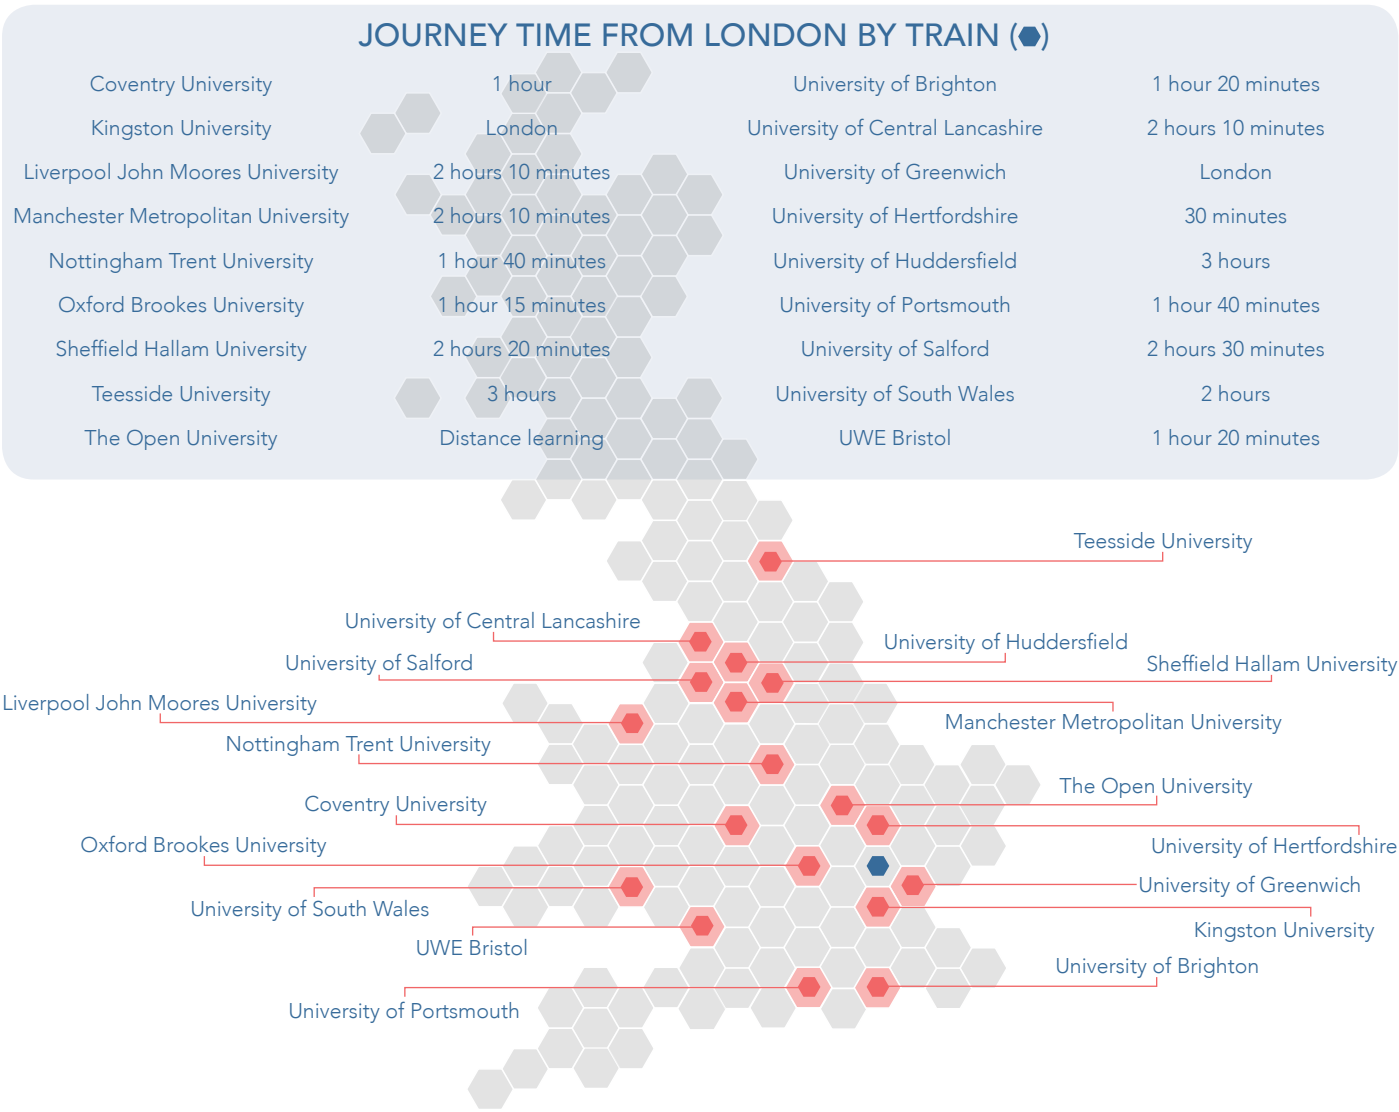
JOURNEY TIME FROM LONDON BY TRAIN (⬢)

| | | | |
|---|---|---|---|
| Coventry University | 1 hour | University of Brighton | 1 hour 20 minutes |
| Kingston University | London | University of Central Lancashire | 2 hours 10 minutes |
| Liverpool John Moores University | 2 hours 10 minutes | University of Greenwich | London |
| Manchester Metropolitan University | 2 hours 10 minutes | University of Hertfordshire | 30 minutes |
| Nottingham Trent University | 1 hour 40 minutes | University of Huddersfield | 3 hours |
| Oxford Brookes University | 1 hour 15 minutes | University of Portsmouth | 1 hour 40 minutes |
| Sheffield Hallam University | 2 hours 20 minutes | University of Salford | 2 hours 30 minutes |
| Teesside University | 3 hours | University of South Wales | 2 hours |
| The Open University | Distance learning | UWE Bristol | 1 hour 20 minutes |

Teesside University
University of Central Lancashire
University of Huddersfield
University of Salford
Sheffield Hallam University
Liverpool John Moores University
Manchester Metropolitan University
Nottingham Trent University
The Open University
Coventry University
Oxford Brookes University
University of Hertfordshire
University of Greenwich
University of South Wales
Kingston University
UWE Bristol
University of Brighton
University of Portsmouth